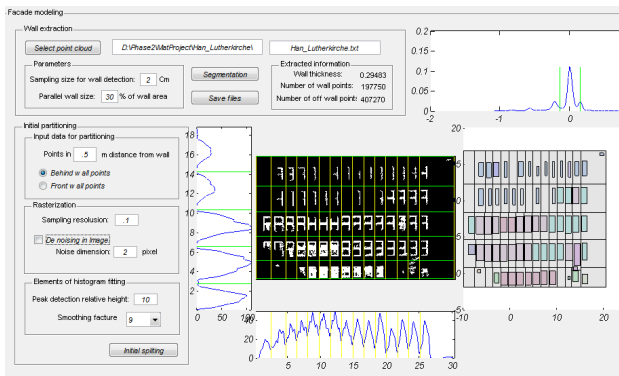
Facade modeling

Wall extraction

Select point cloud

D:\Phase2\MatProject\Han_Lutherkirche\

Han_Lutherkirche.txt

Parameters

Sampling size for wall detection: 2 Cm

Parallel wall size: 30 % of wall area

Segmentation

Save files

Extracted information

Wall thickness: 0.29483

Number of wall points: 197750

Number of off wall point: 407270

Initial partitioning

Input data for partitioning

Points in .5 m distance from wall

Behind w all points

Front w all points

Rasterization

Sampling resolusion: .1

De noising in Image

Noise dimension: 2 pixel

Elements of histogram fitting

Peak detection relative height: 10

Smoothing facture 9

Initial spliting

0.2
0.15
0.1
0.05
0
-2
-1
0
1

18
16
14
12
10
8
6
4
2
0
0
50
100

20
15
10
5
0
-5
-10
0
10
20

40
20
0
5
10
15
20
25
30